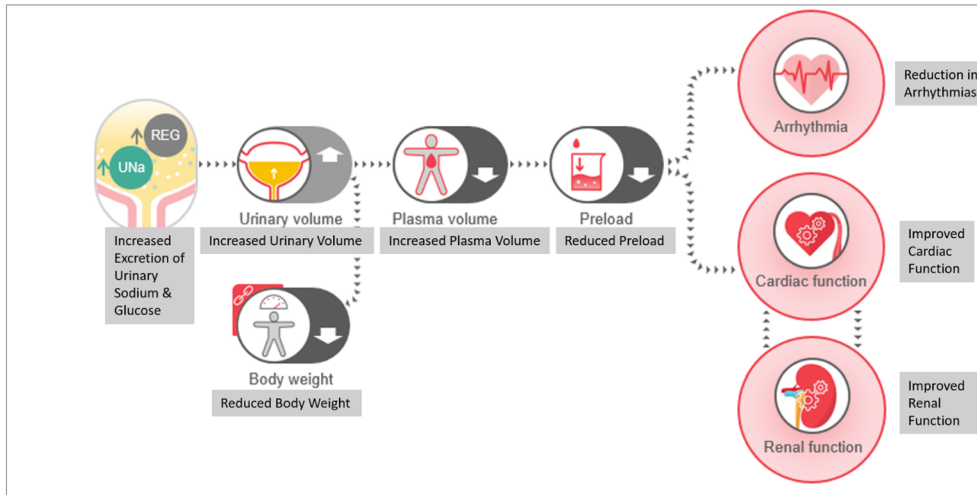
REG

UNa

Increased Excretion of Urinary Sodium & Glucose

Urinary volume

Increased Urinary Volume

Plasma volume

Increased Plasma Volume

Preload

Reduced Preload

Body weight

Reduced Body Weight

Arrhythmia

Reduction in Arrhythmias

Cardiac function

Improved Cardiac Function

Renal function

Improved Renal Function